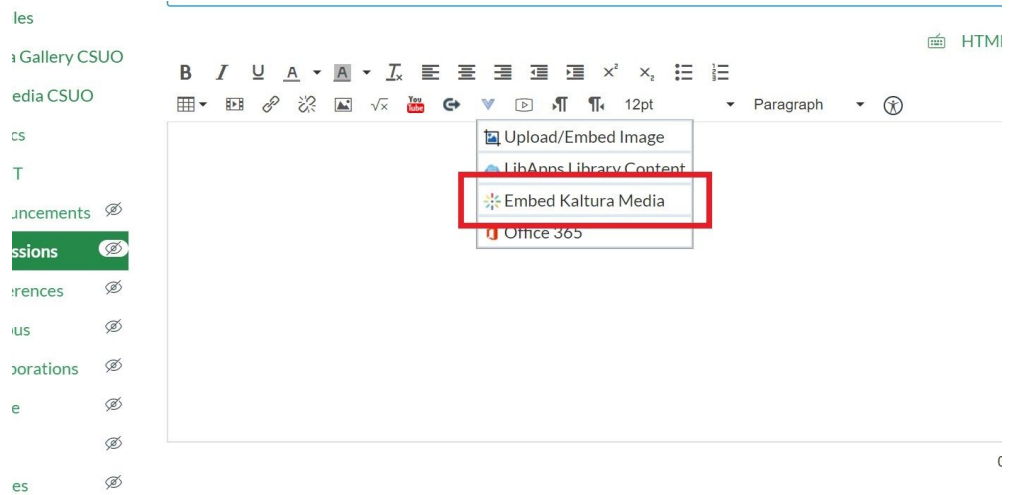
les
a Gallery CSUO
edia CSUO
cs
T
uncements
ssions
erences
us
borations
e

es

HTMl

B I U A A $x^2$ $x_2$

12pt Paragraph

Upload/Embed Image
LibApps Library Content
Embed Kaltura Media
Office 365

0